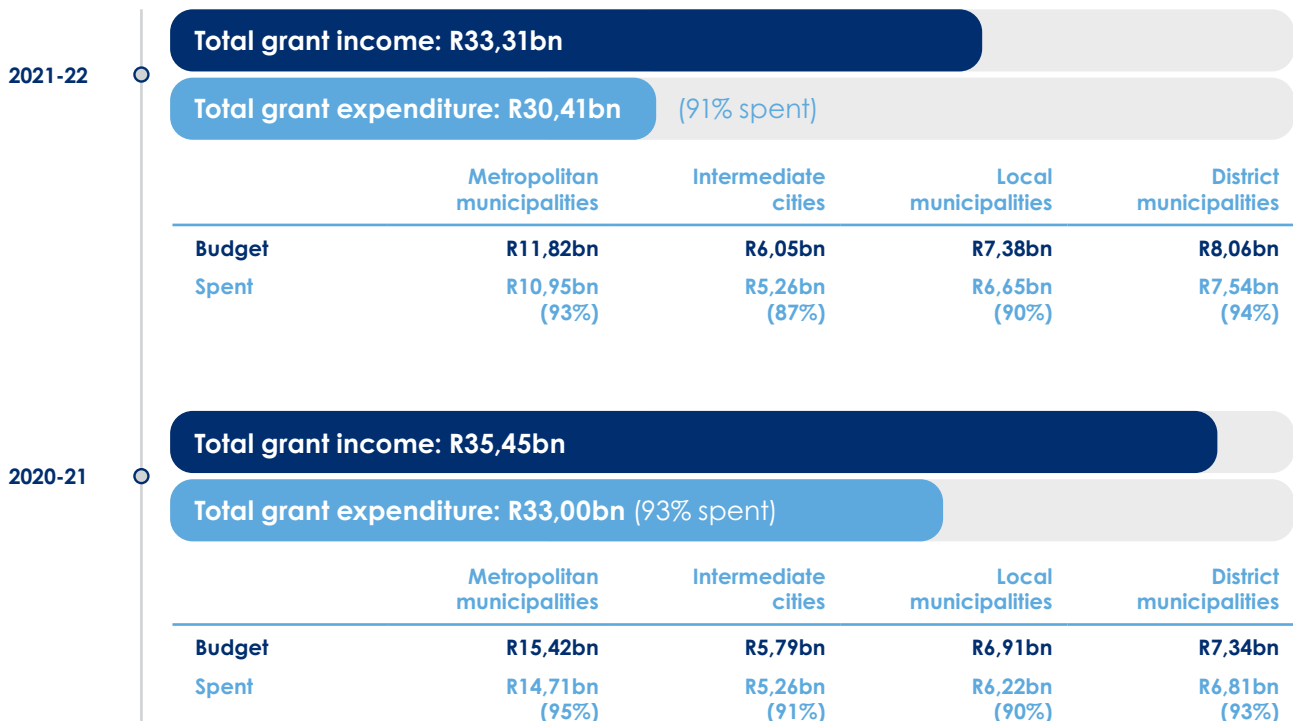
2021-22

Total grant income: R33,31bn

Total grant expenditure: R30,41bn (91% spent)

| | Metropolitan municipalities | Intermediate cities | Local municipalities | District municipalities |
|---|---|---|---|---|
| Budget | R11,82bn | R6,05bn | R7,38bn | R8,06bn |
| Spent | R10,95bn (93%) | R5,26bn (87%) | R6,65bn (90%) | R7,54bn (94%) |

2020-21

Total grant income: R35,45bn

Total grant expenditure: R33,00bn (93% spent)

| | Metropolitan municipalities | Intermediate cities | Local municipalities | District municipalities |
|---|---|---|---|---|
| Budget | R15,42bn | R5,79bn | R6,91bn | R7,34bn |
| Spent | R14,71bn (95%) | R5,26bn (91%) | R6,22bn (90%) | R6,81bn (93%) |